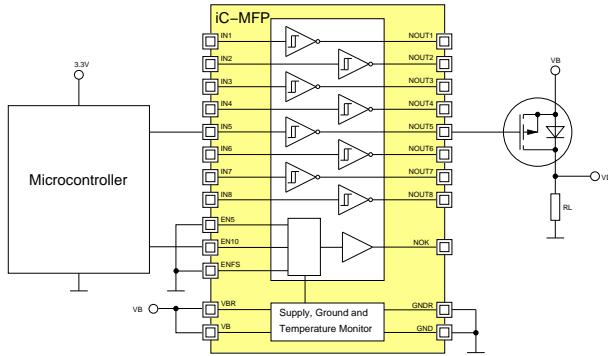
iC–MFP

3.3V

Microcontroller

IN1
IN2
IN3
IN4
IN5
IN6
IN7
IN8
EN5
EN10
ENFS
VBR
VB

NOUT1
NOUT2
NOUT3
NOUT4
NOUT5
NOUT6
NOUT7
NOUT8
NOK
GNDR
GND

Supply, Ground and Temperature Monitor

VB

VB

RL

VL